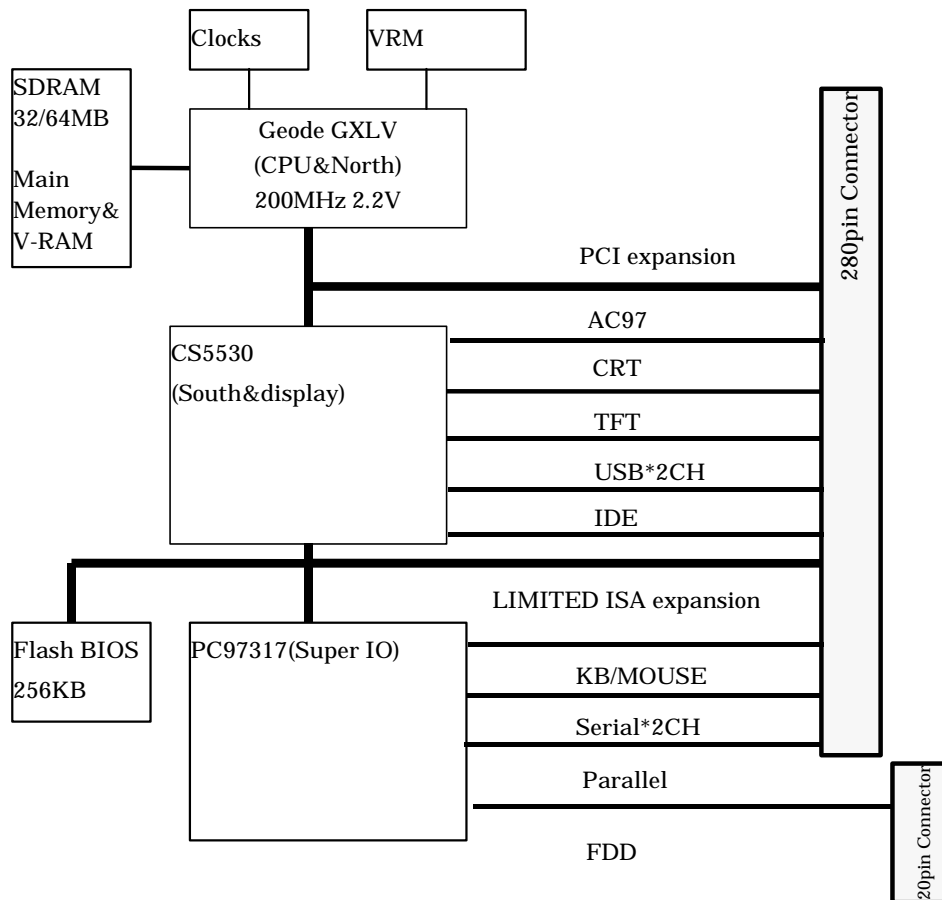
Clocks

VRM

SDRAM
32/64MB

Main
Memory&
V-RAM

Geode GXLV
(CPU&North)
200MHz 2.2V

280pin Connector

PCI expansion

AC97

CS5530
(South&display)

CRT

TFT

USB*2CH

IDE

LIMITED ISA expansion

Flash BIOS
256KB

PC97317(Super IO)

KB/MOUSE

Serial*2CH

Parallel

FDD

20pin Connector